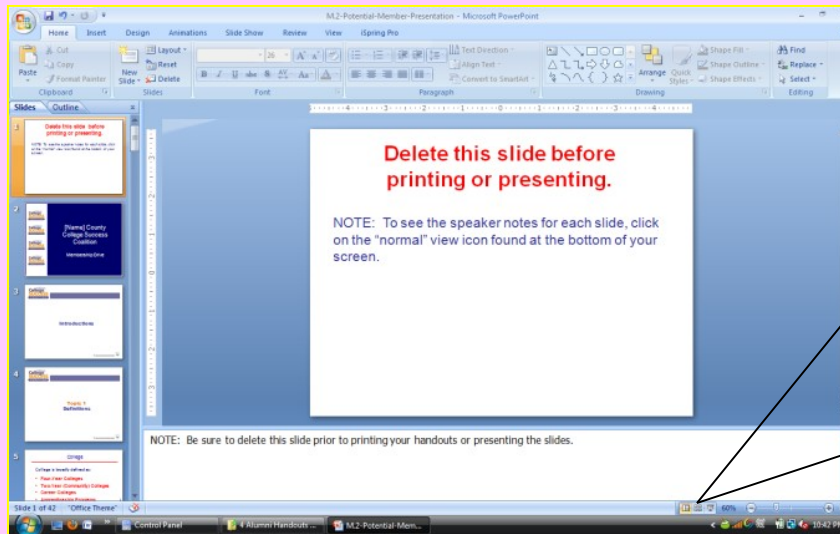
M.2-Potential-Member-Presentation - Microsoft PowerPoint

Home Insert Design Animations Slide Show Review View iSpring Pro

Cut
Copy
Paste
Format Painter
Clipboard
New Slide
Layout
Reset
Delete
Slides
Font
Paragraph
Text Direction
Align Text
Convert to SmartArt
Arrange
Quick Styles
Shape Fill
Shape Outline
Shape Effects
Drawing
Find
Replace
Select
Editing

Slides Outline

1
Delete this slide before printing or presenting.

2
[Name] County College Success Coalition
Membership Drive

3
Introductions

4
Topic 1
Definitions

5
College

Delete this slide before printing or presenting.

NOTE: To see the speaker notes for each slide, click on the “normal” view icon found at the bottom of your screen.

NOTE: Be sure to delete this slide prior to printing your handouts or presenting the slides.

Slide 1 of 42 "Office Theme"
60%

Control Panel
4 Alumni Handouts ...
M.2-Potential-Mem...
10:42 PM